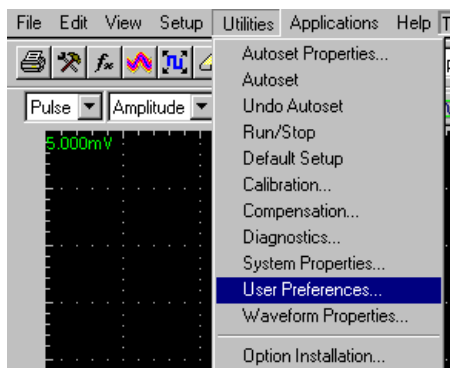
File Edit View Setup Utilities Applications Help T

Pulse Amplitude

5.000mV

Autoset Properties...
Autoset
Undo Autoset
Run/Stop
Default Setup
Calibration...
Compensation...
Diagnostics...
System Properties...
User Preferences...
Waveform Properties...
Option Installation...